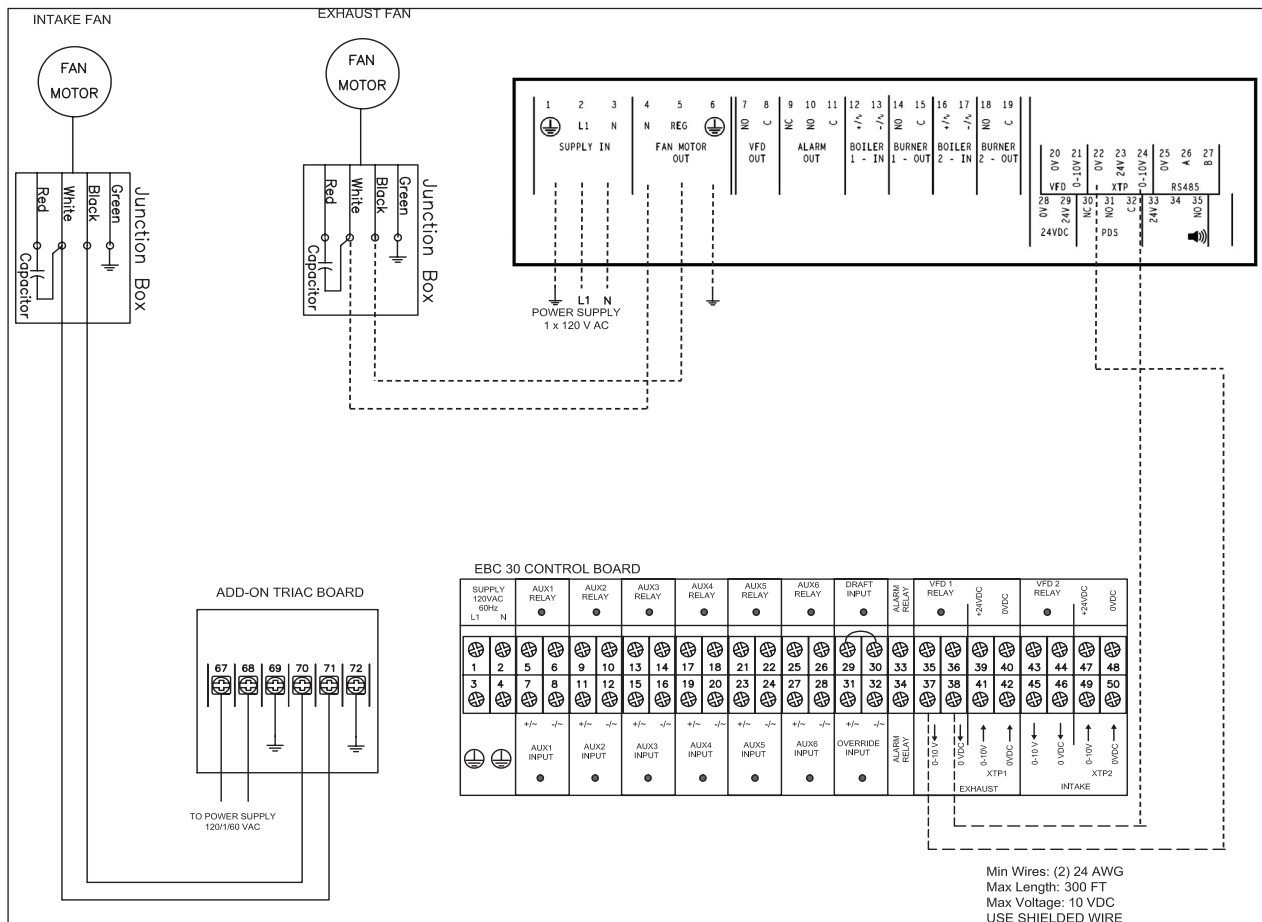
INTAKE FAN

FAN MOTOR

Red White Black Green

Junction Box

Capacitor

EXHAUST FAN

FAN MOTOR

Red White Black Green

Junction Box

Capacitor

1 2 3 4 5 6 7 8 9 10 11 12 13 14 15 16 17 18 19
L1 N N REG NO C NC NO C +/~ -/~ NO C +/~ -/~ NO C
SUPPLY IN  FAN MOTOR OUT  VFD OUT  ALARM OUT  BOILER 1 - IN  BURNER 1 - OUT  BOILER 2 - IN  BURNER 2 - OUT

20 21 22 23 24 25 26 27
0V 0-10V 0V 24V 0-10V 0V A B
VFD  XTP  RS485
28 29 30 31 32 33 34 35
0V 24V NC NO C 24V NO
24VDC  PDS

L1 N
POWER SUPPLY
1 x 120 V AC

EBC 30 CONTROL BOARD

| SUPPLY 120VAC 60Hz L1 N | AUX1 RELAY | AUX2 RELAY | AUX3 RELAY | AUX4 RELAY | AUX5 RELAY | AUX6 RELAY | DRAFT INPUT | ALARM RELAY | VFD 1 RELAY | +24VDC | 0VDC | VFD 2 RELAY | +24VDC | 0VDC |
|---|---|---|---|---|---|---|---|---|---|---|---|---|---|---|
| 1 2 | 5 6 | 9 10 | 13 14 | 17 18 | 21 22 | 25 26 | 29 30 | 33 | 35 36 | 39 | 40 | 43 44 | 47 | 48 |
| 3 4 | 7 8 | 11 12 | 15 16 | 19 20 | 23 24 | 27 28 | 31 32 | 34 | 37 38 | 41 | 42 | 45 46 | 49 | 50 |
| | +/~ -/~ AUX1 INPUT | +/~ -/~ AUX2 INPUT | +/~ -/~ AUX3 INPUT | +/~ -/~ AUX4 INPUT | +/~ -/~ AUX5 INPUT | +/~ -/~ AUX6 INPUT | +/~ -/~ OVERRIDE INPUT | ALARM RELAY | 0-10 V 0 VDC | 0-10V | 0VDC | 0-10 V 0 VDC | 0-10V | 0VDC |

XTP1 EXHAUST  XTP2 INTAKE

ADD-ON TRIAC BOARD

67 68 69 70 71 72

TO POWER SUPPLY
120/1/60 VAC

Min Wires: (2) 24 AWG
Max Length: 300 FT
Max Voltage: 10 VDC
USE SHIELDED WIRE